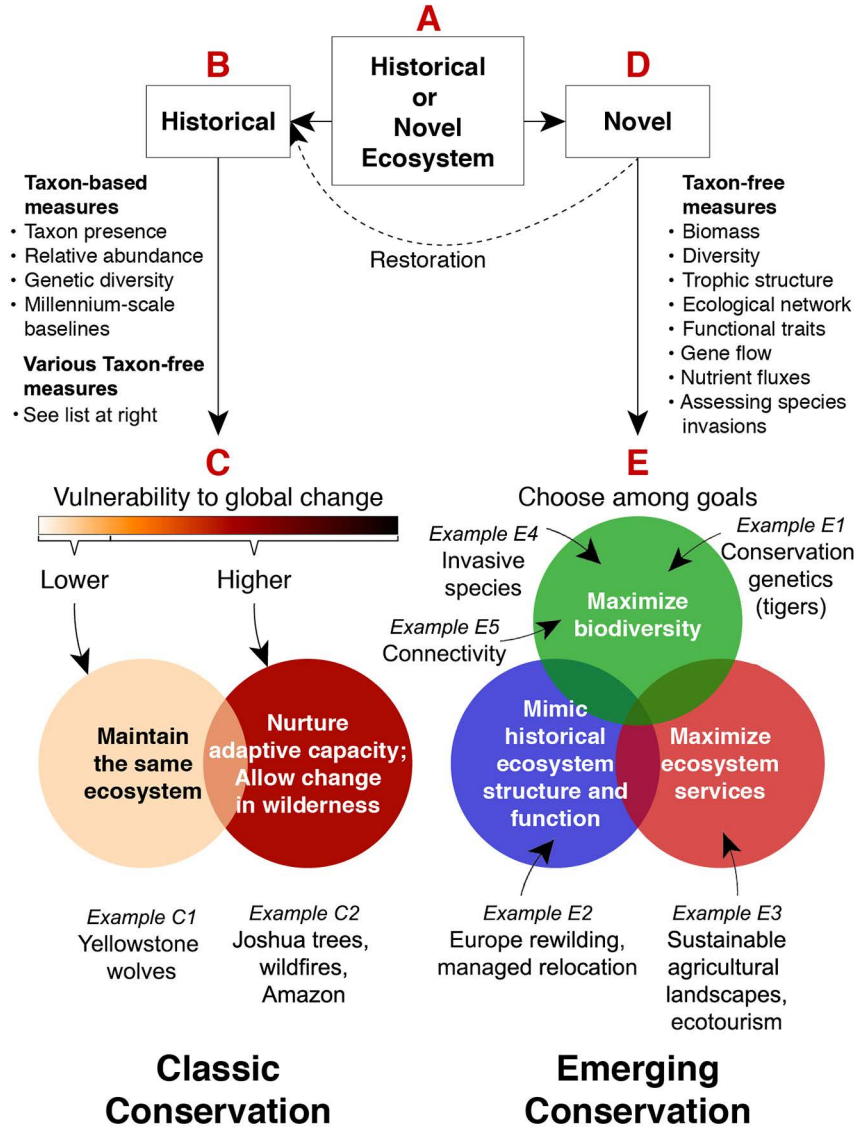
A

Historical or Novel Ecosystem

B

Historical

D

Novel

Restoration

Taxon-based measures
• Taxon presence
• Relative abundance
• Genetic diversity
• Millennium-scale baselines

Various Taxon-free measures
• See list at right

Taxon-free measures
• Biomass
• Diversity
• Trophic structure
• Ecological network
• Functional traits
• Gene flow
• Nutrient fluxes
• Assessing species invasions

C

Vulnerability to global change

Lower

Higher

Maintain the same ecosystem

Nurture adaptive capacity; Allow change in wilderness

Example C1
Yellowstone wolves

Example C2
Joshua trees, wildfires, Amazon

Classic Conservation

E

Choose among goals

Example E4
Invasive species

Example E1
Conservation genetics (tigers)

Example E5
Connectivity

Maximize biodiversity

Mimic historical ecosystem structure and function

Maximize ecosystem services

Example E2
Europe rewilding, managed relocation

Example E3
Sustainable agricultural landscapes, ecotourism

Emerging Conservation